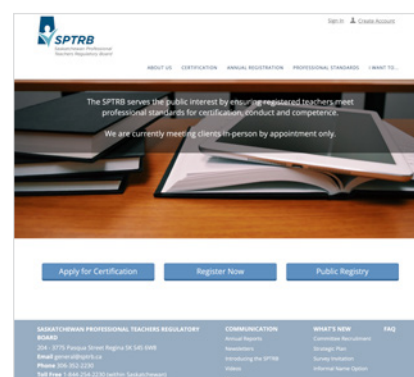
SPTRB
Saskatchewan Professional Teachers Regulatory Board

Sign In   Create Account

ABOUT US   CERTIFICATION   ANNUAL REGISTRATION   PROFESSIONAL STANDARDS   I WANT TO...

The SPTRB serves the public interest by ensuring registered teachers meet professional standards for certification, conduct and competence.

We are currently meeting clients in-person by appointment only.

Apply for Certification

Register Now

Public Registry

SASKATCHEWAN PROFESSIONAL TEACHERS REGULATORY BOARD
204 - 3775 Pasqua Street Regina SK S4S 6W8
Email general@sptrb.ca
Phone 306-352-2230
Toll Free 1-844-254-2230 (within Saskatchewan)

COMMUNICATION
Annual Reports
Newsletters
Introducing the SPTRB
Videos

WHAT'S NEW
Committee Recruitment
Strategic Plan
Survey Invitation
Informal Name Option

FAQ